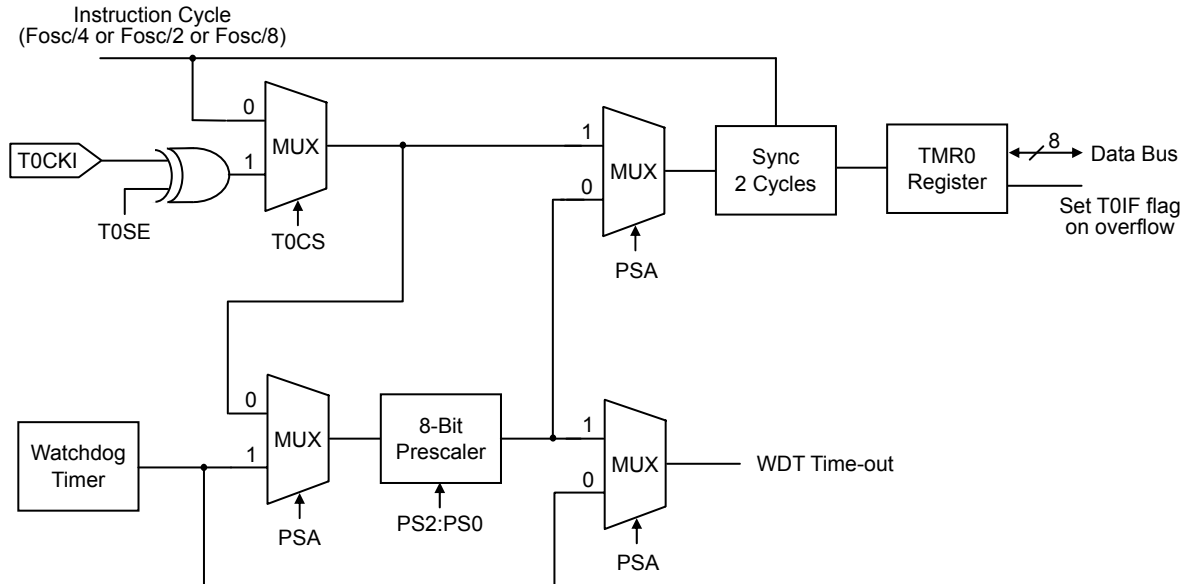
Instruction Cycle
(Fosc/4 or Fosc/2 or Fosc/8)

0
MUX
1
T0CKI
T0SE
T0CS

1
MUX
0
PSA

Sync
2 Cycles

TMR0
Register

8
Data Bus

Set T0IF flag
on overflow

0
MUX
1
Watchdog
Timer
PSA

8-Bit
Prescaler
PS2:PS0

1
MUX
0
PSA

WDT Time-out